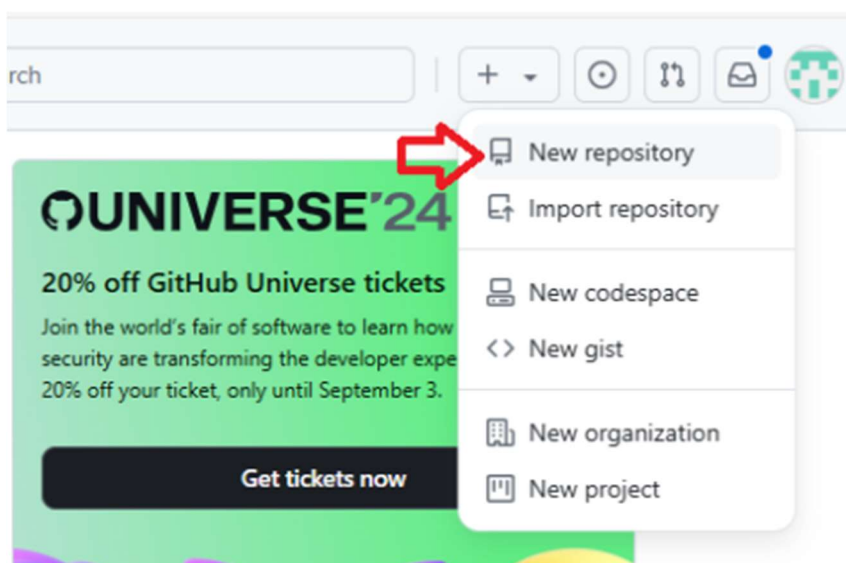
rch

+

New repository

Import repository

New codespace

New gist

New organization

New project

UNIVERSE'24

20% off GitHub Universe tickets

Join the world's fair of software to learn how security are transforming the developer expe 20% off your ticket, only until September 3.

Get tickets now